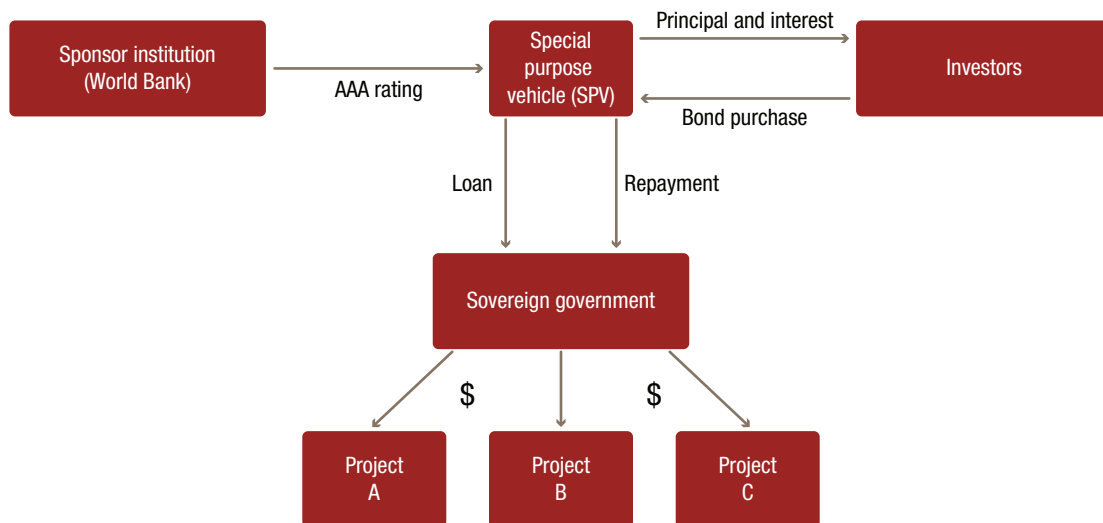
Sponsor institution (World Bank)

AAA rating

Special purpose vehicle (SPV)

Principal and interest

Bond purchase

Investors

Loan

Repayment

Sovereign government

$

$

Project A

Project B

Project C